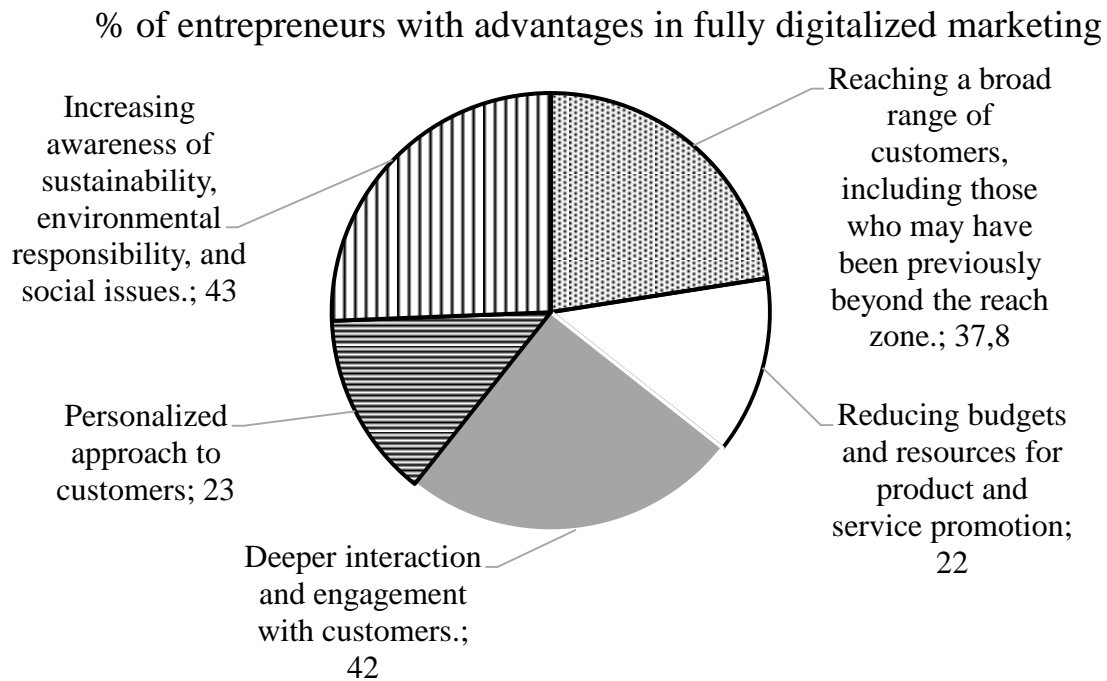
% of entrepreneurs with advantages in fully digitalized marketing

Reaching a broad range of customers, including those who may have been previously beyond the reach zone.; 37,8

Reducing budgets and resources for product and service promotion; 22

Deeper interaction and engagement with customers.; 42

Personalized approach to customers; 23

Increasing awareness of sustainability, environmental responsibility, and social issues.; 43